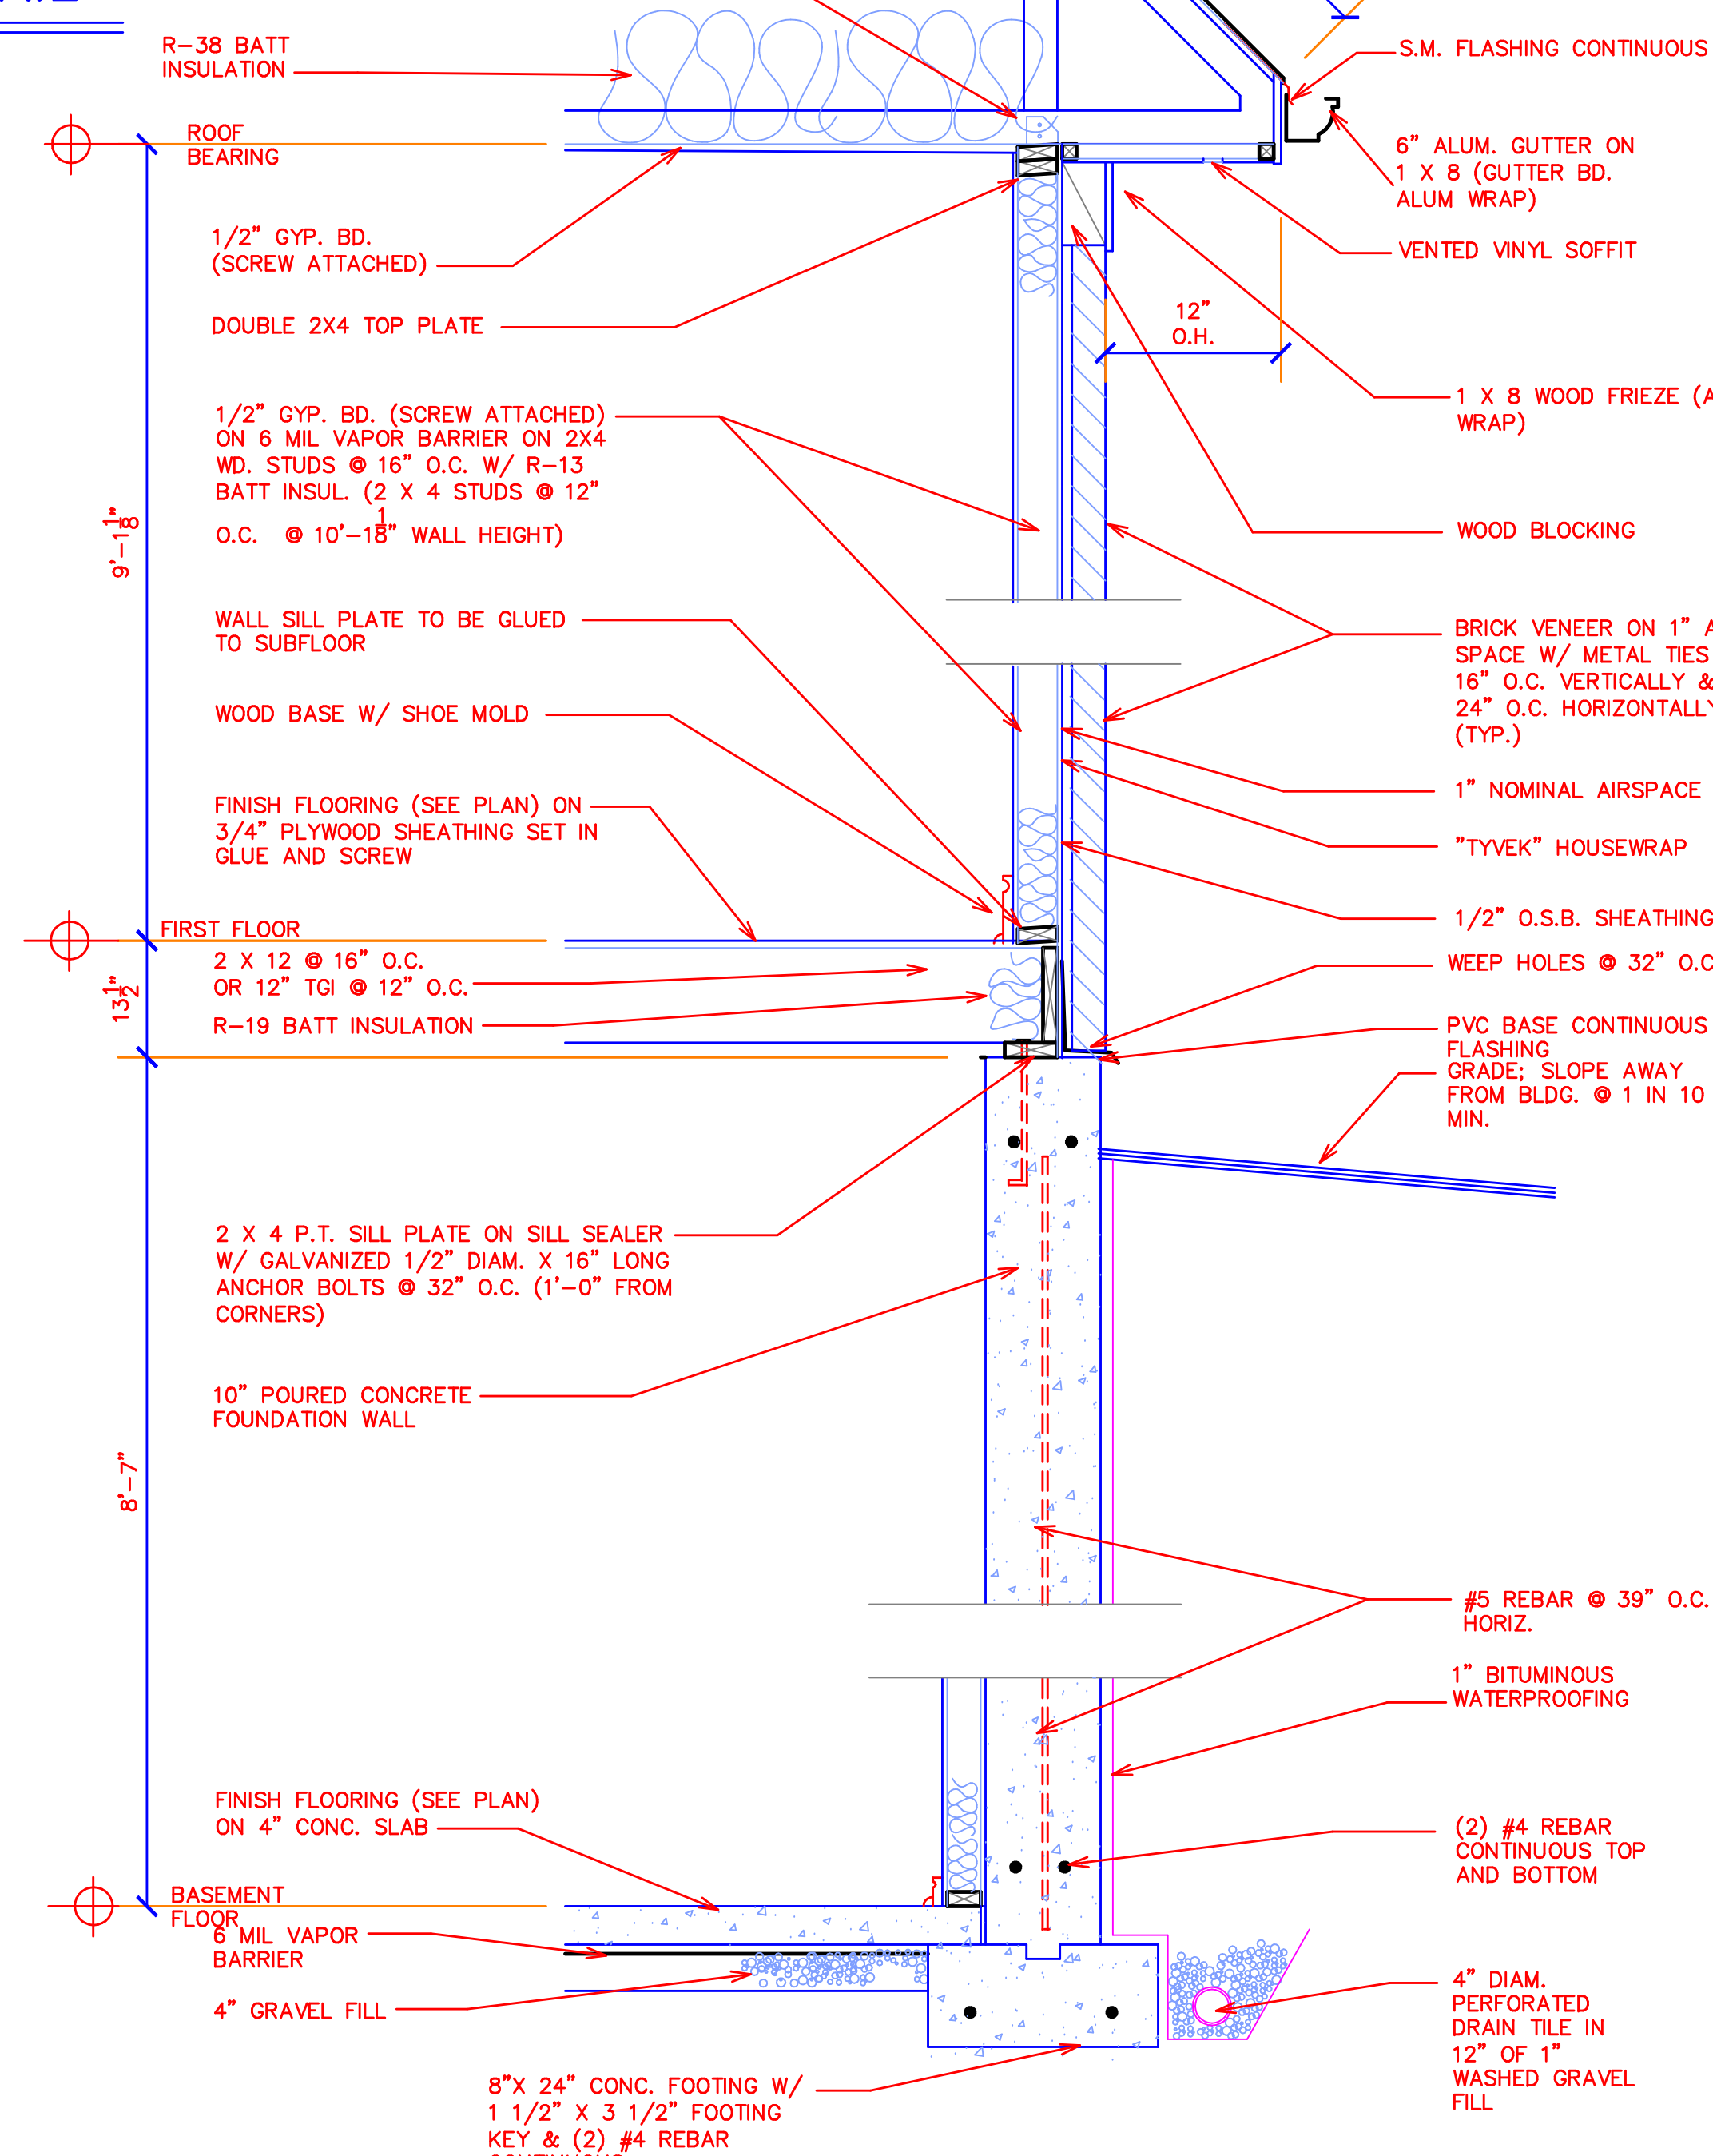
R-38 BATT INSULATION

S.M. FLASHING CONTINUOUS

ROOF BEARING

6" ALUM. GUTTER ON 1 X 8 (GUTTER BD. ALUM WRAP)

1/2" GYP. BD. (SCREW ATTACHED)

VENTED VINYL SOFFIT

DOUBLE 2X4 TOP PLATE

12" O.H.

1 X 8 WOOD FRIEZE (A WRAP)

1/2" GYP. BD. (SCREW ATTACHED) ON 6 MIL VAPOR BARRIER ON 2X4 WD. STUDS @ 16" O.C. W/ R-13 BATT INSUL. (2 X 4 STUDS @ 12" O.C. @ 10'-$1\frac{1}{8}$" WALL HEIGHT)

WOOD BLOCKING

9'-$1\frac{1}{8}$"

WALL SILL PLATE TO BE GLUED TO SUBFLOOR

BRICK VENEER ON 1" A SPACE W/ METAL TIES 16" O.C. VERTICALLY & 24" O.C. HORIZONTALLY (TYP.)

WOOD BASE W/ SHOE MOLD

1" NOMINAL AIRSPACE

FINISH FLOORING (SEE PLAN) ON 3/4" PLYWOOD SHEATHING SET IN GLUE AND SCREW

"TYVEK" HOUSEWRAP

1/2" O.S.B. SHEATHING

FIRST FLOOR

2 X 12 @ 16" O.C. OR 12" TGI @ 12" O.C.

WEEP HOLES @ 32" O.C

$13\frac{1}{2}$"

R-19 BATT INSULATION

PVC BASE CONTINUOUS FLASHING

GRADE; SLOPE AWAY FROM BLDG. @ 1 IN 10 MIN.

2 X 4 P.T. SILL PLATE ON SILL SEALER W/ GALVANIZED 1/2" DIAM. X 16" LONG ANCHOR BOLTS @ 32" O.C. (1'-0" FROM CORNERS)

10" POURED CONCRETE FOUNDATION WALL

8'-7"

#5 REBAR @ 39" O.C. HORIZ.

1" BITUMINOUS WATERPROOFING

FINISH FLOORING (SEE PLAN) ON 4" CONC. SLAB

(2) #4 REBAR CONTINUOUS TOP AND BOTTOM

BASEMENT FLOOR

6 MIL VAPOR BARRIER

4" GRAVEL FILL

4" DIAM. PERFORATED DRAIN TILE IN 12" OF 1" WASHED GRAVEL FILL

8"X 24" CONC. FOOTING W/ 1 1/2" X 3 1/2" FOOTING KEY & (2) #4 REBAR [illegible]